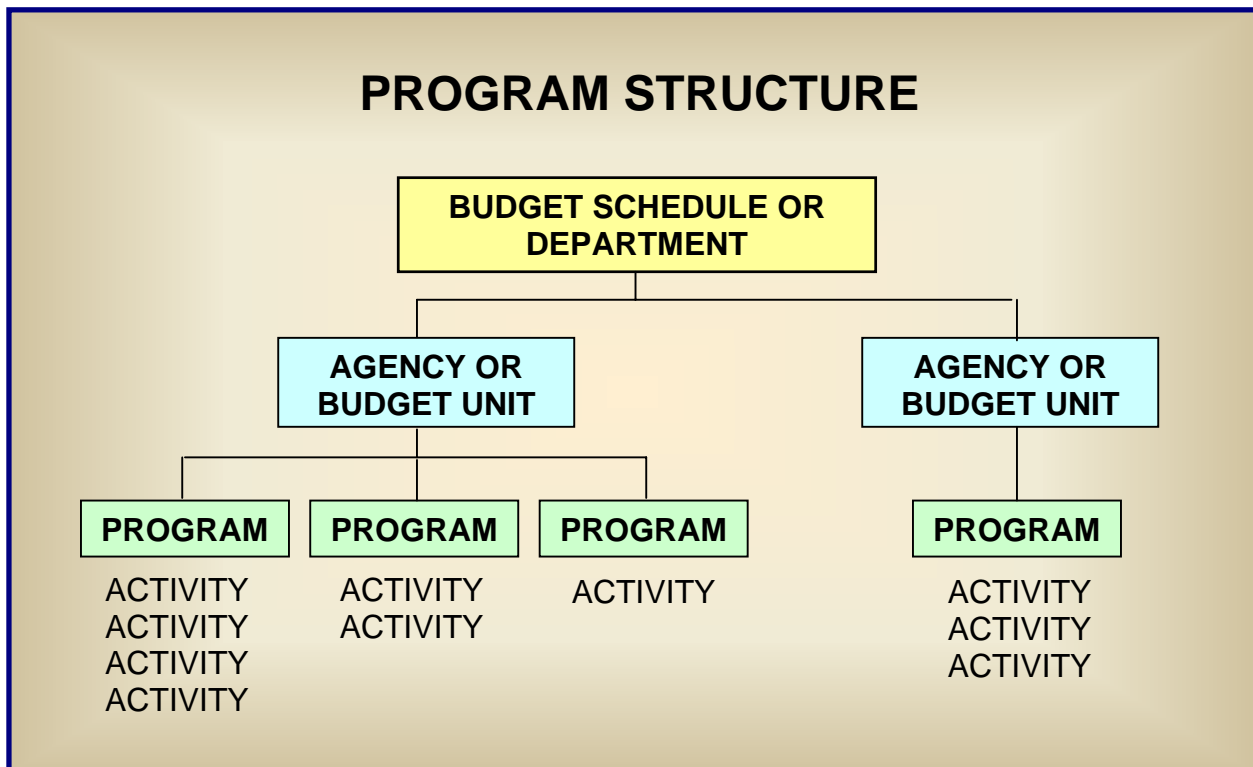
PROGRAM STRUCTURE

BUDGET SCHEDULE OR DEPARTMENT

AGENCY OR BUDGET UNIT

AGENCY OR BUDGET UNIT

PROGRAM

ACTIVITY
ACTIVITY
ACTIVITY
ACTIVITY

PROGRAM

ACTIVITY
ACTIVITY

PROGRAM

ACTIVITY

PROGRAM

ACTIVITY
ACTIVITY
ACTIVITY